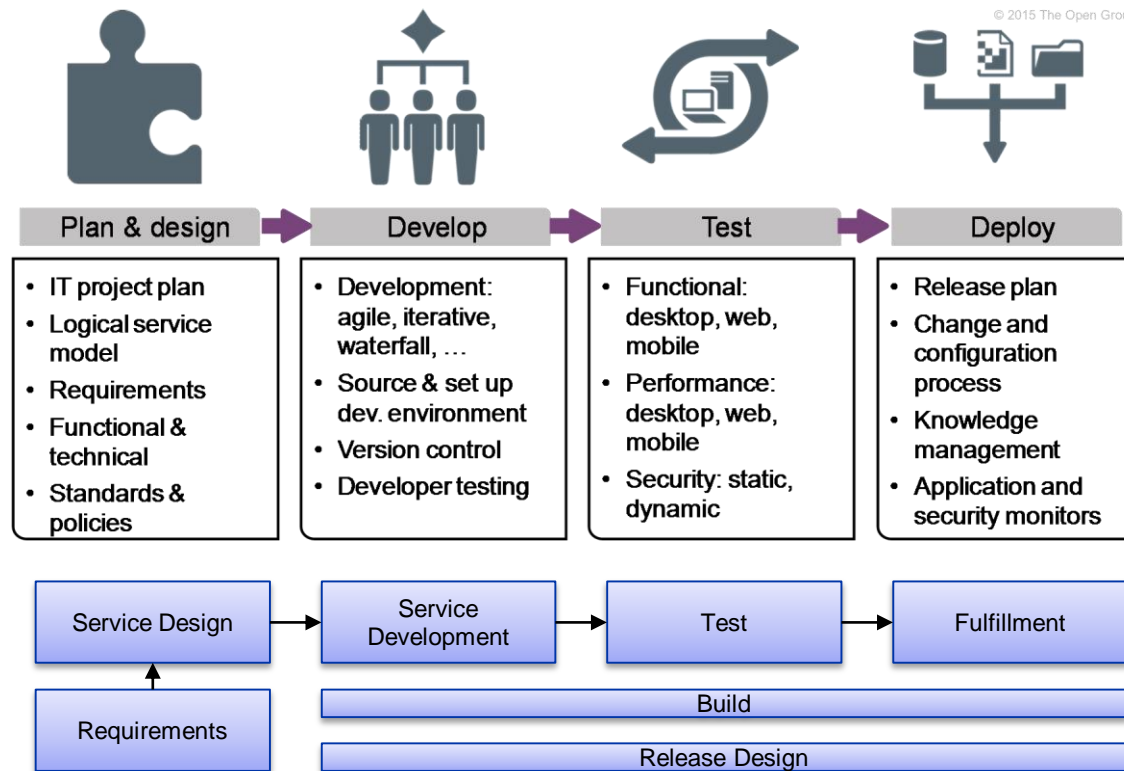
© 2015 The Open Gro

Plan & design

Develop

Test

Deploy

- IT project plan
- Logical service model
- Requirements
- Functional & technical
- Standards & policies

- Development: agile, iterative, waterfall, …
- Source & set up dev. environment
- Version control
- Developer testing

- Functional: desktop, web, mobile
- Performance: desktop, web, mobile
- Security: static, dynamic

- Release plan
- Change and configuration process
- Knowledge management
- Application and security monitors

Service Design

Service Development

Test

Fulfillment

Requirements

Build

Release Design